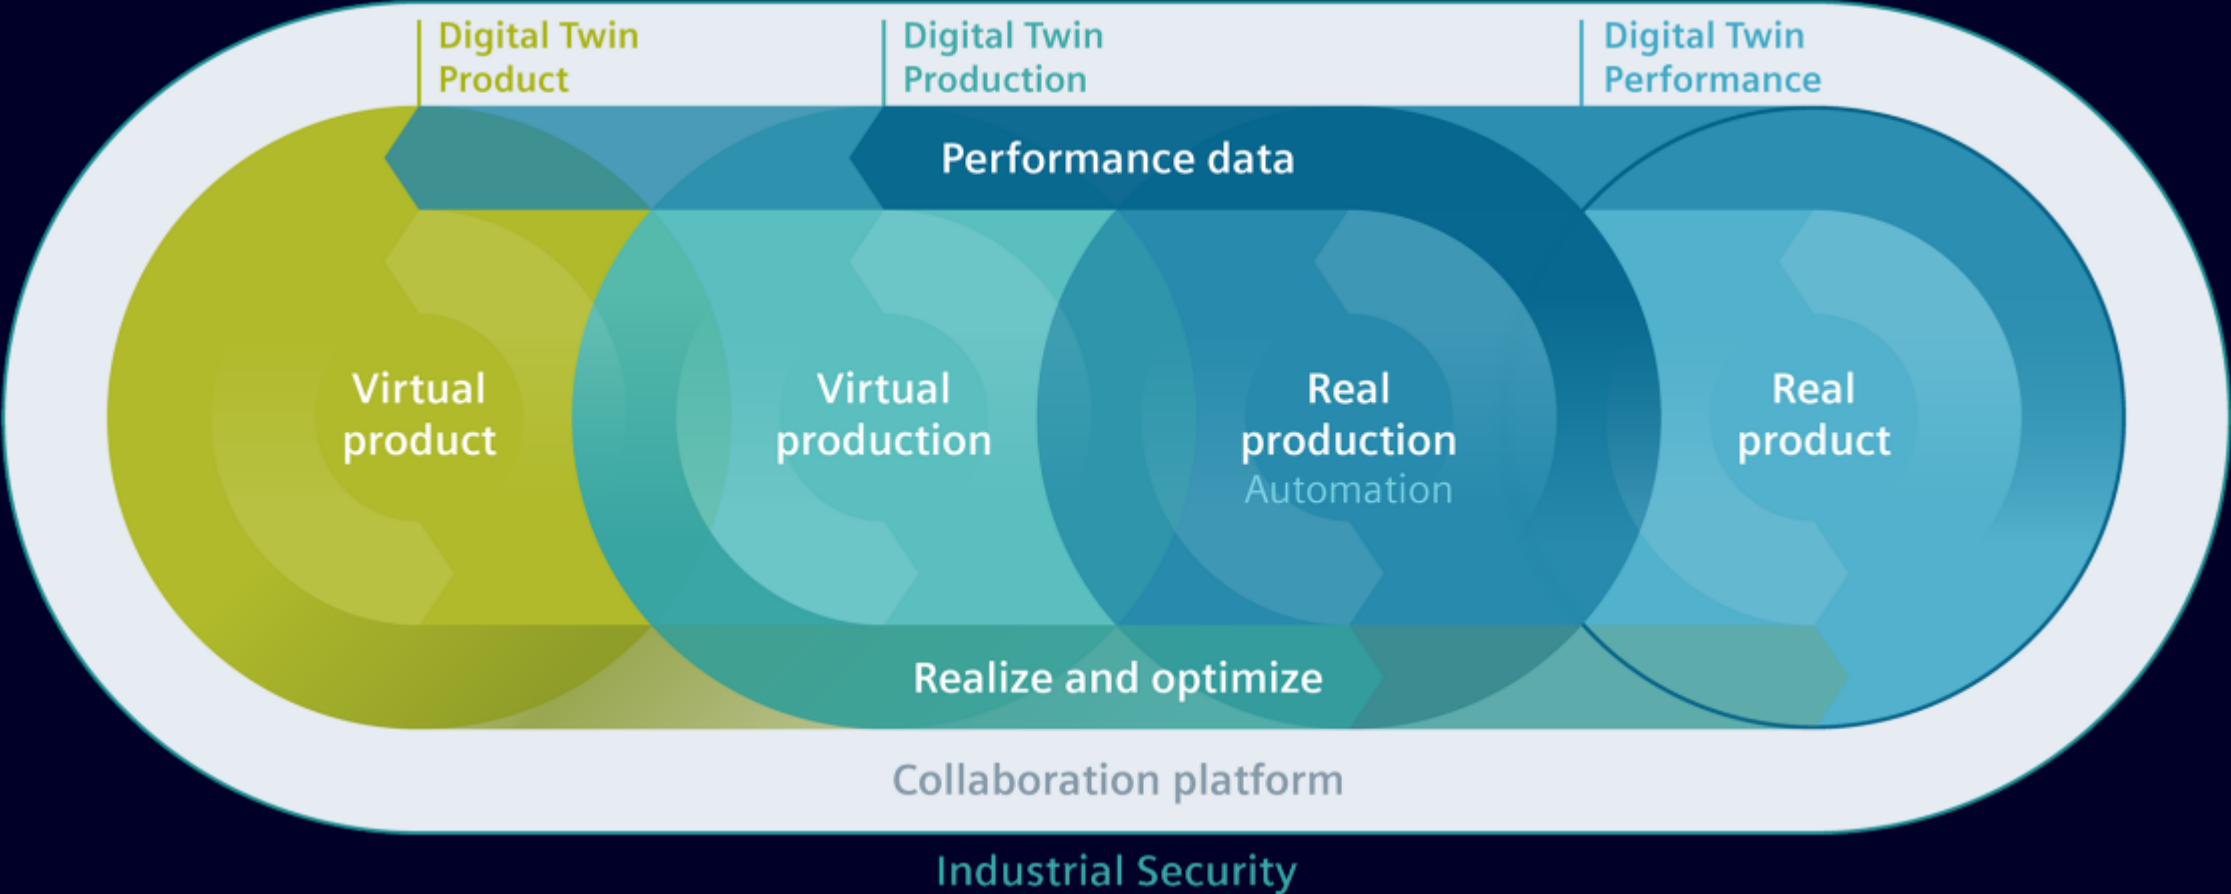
Digital Twin
Product

Digital Twin
Production

Digital Twin
Performance

Performance data

Virtual
product

Virtual
production

Real
production
Automation

Real
product

Realize and optimize

Collaboration platform

Industrial Security